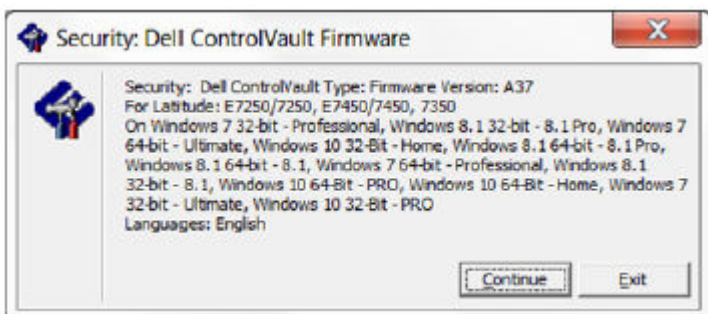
Security: Dell ControlVault Firmware

Security: Dell ControlVault Type: Firmware Version: A37
For Latitude: E7250/7250, E7450/7450, 7350
On Windows 7 32-bit - Professional, Windows 8.1 32-bit - 8.1 Pro, Windows 7 64-bit - Ultimate, Windows 10 32-Bit - Home, Windows 8.1 64-bit - 8.1 Pro, Windows 8.1 64-bit - 8.1, Windows 7 64-bit - Professional, Windows 8.1 32-bit - 8.1, Windows 10 64-Bit - PRO, Windows 10 64-Bit - Home, Windows 7 32-bit - Ultimate, Windows 10 32-Bit - PRO
Languages: English

Continue

Exit